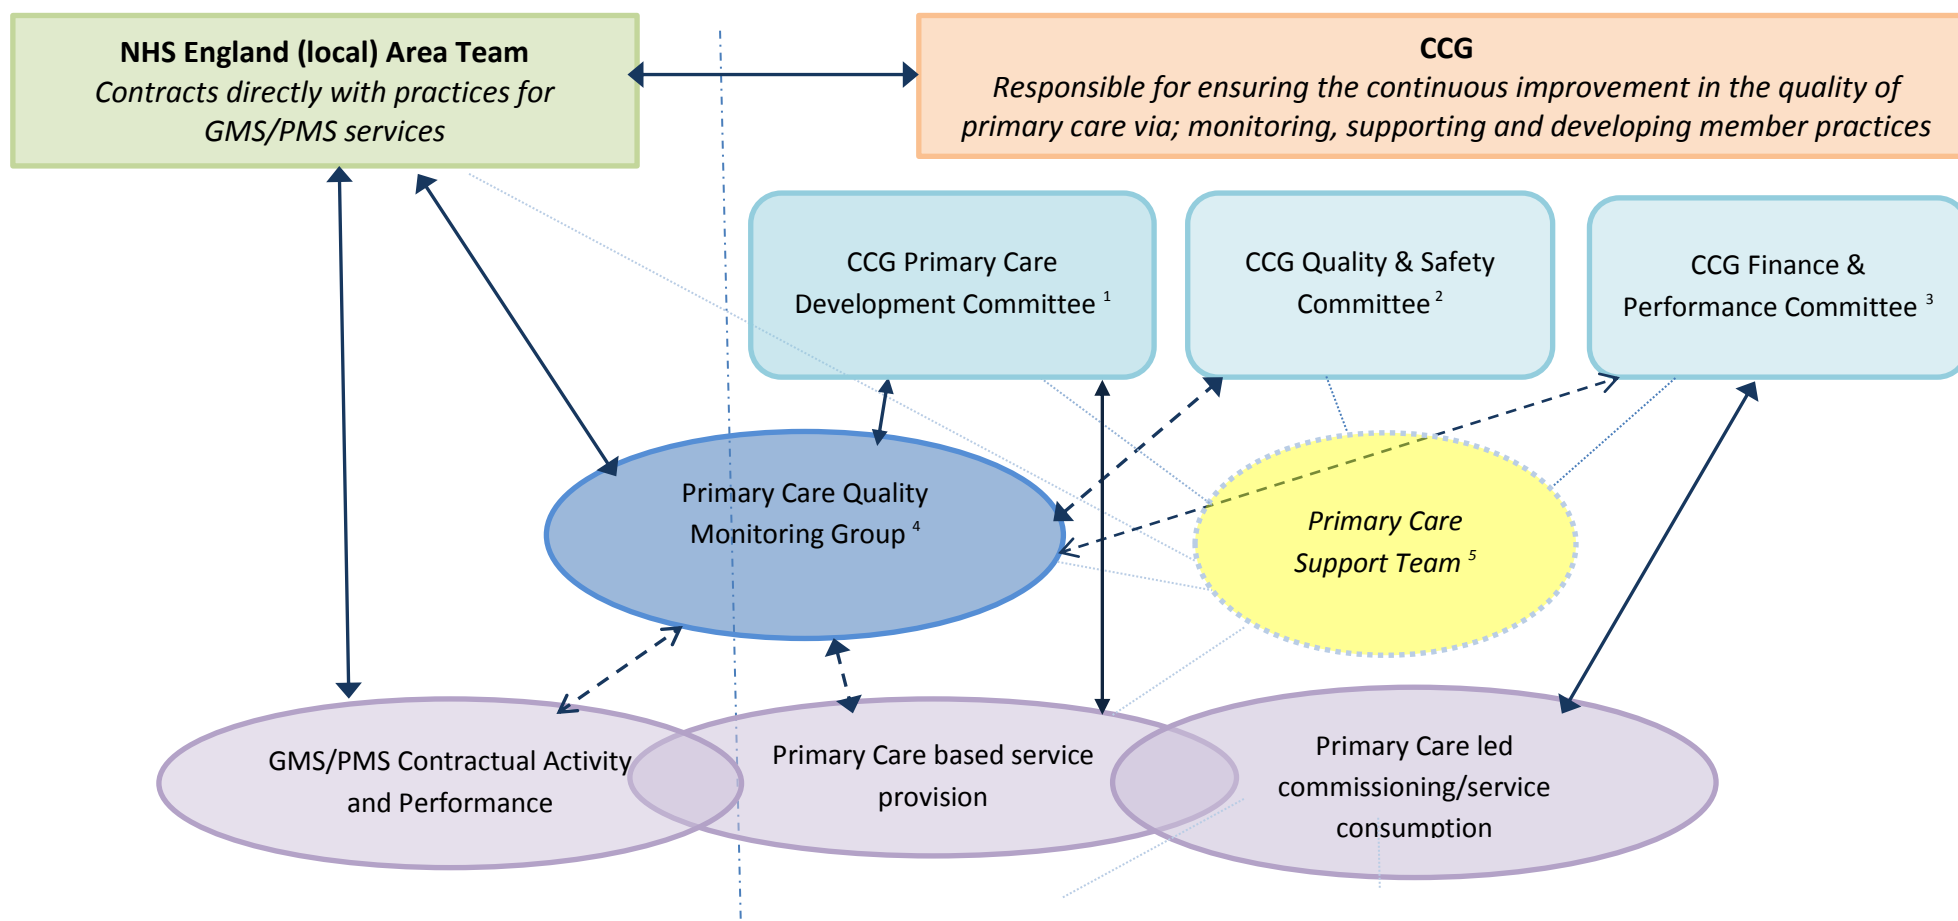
NHS England (local) Area Team
Contracts directly with practices for GMS/PMS services

CCG
Responsible for ensuring the continuous improvement in the quality of primary care via; monitoring, supporting and developing member practices

CCG Primary Care Development Committee $^{1}$

CCG Quality & Safety Committee $^{2}$

CCG Finance & Performance Committee $^{3}$

Primary Care Quality Monitoring Group $^{4}$

Primary Care Support Team $^{5}$

GMS/PMS Contractual Activity and Performance

Primary Care based service provision

Primary Care led commissioning/service consumption